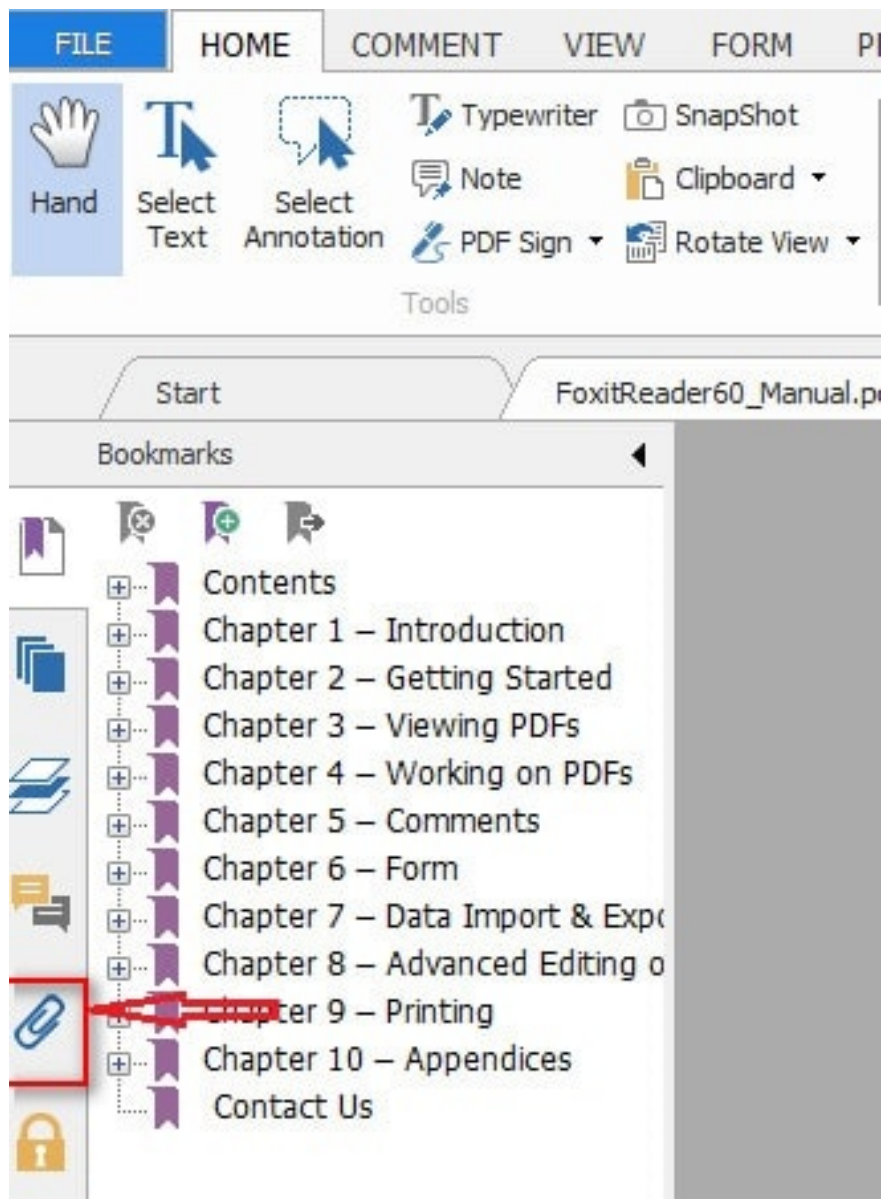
FILE HOME COMMENT VIEW FORM P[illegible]

Hand
Select Text
Select Annotation
Typewriter
Note
PDF Sign
SnapShot
Clipboard
Rotate View
Tools

Start
FoxitReader60_Manual.p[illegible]

Bookmarks

Contents
Chapter 1 – Introduction
Chapter 2 – Getting Started
Chapter 3 – Viewing PDFs
Chapter 4 – Working on PDFs
Chapter 5 – Comments
Chapter 6 – Form
Chapter 7 – Data Import & Exp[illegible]
Chapter 8 – Advanced Editing o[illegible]
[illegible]ter 9 – Printing
Chapter 10 – Appendices
Contact Us